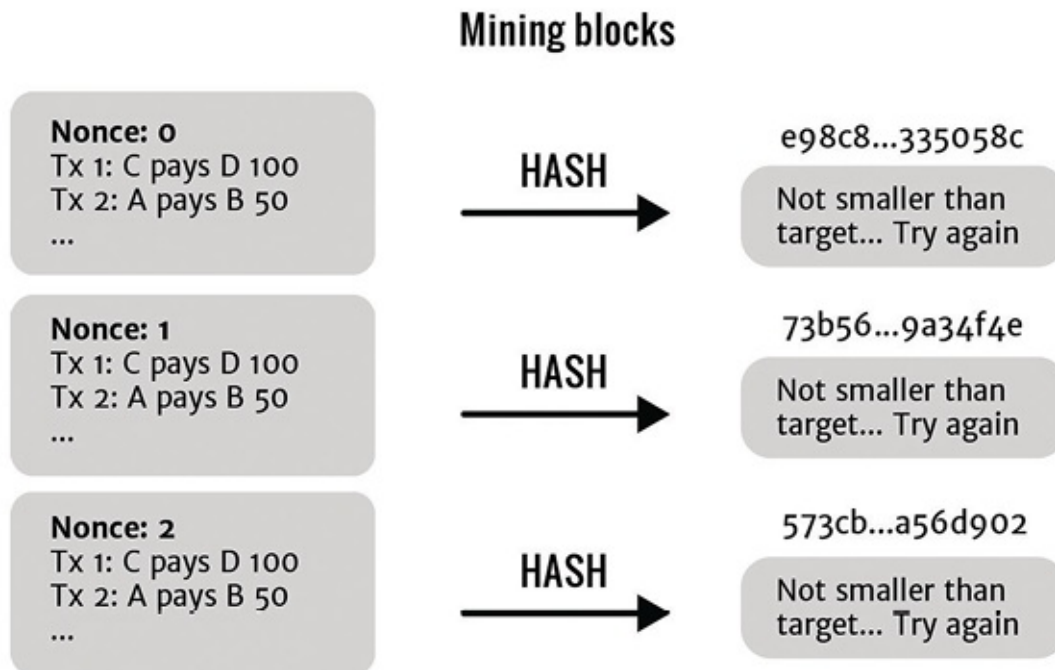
Mining blocks

Nonce: 0
Tx 1: C pays D 100
Tx 2: A pays B 50
...

HASH

e98c8...335058c

Not smaller than target... Try again

Nonce: 1
Tx 1: C pays D 100
Tx 2: A pays B 50
...

HASH

73b56...9a34f4e

Not smaller than target... Try again

Nonce: 2
Tx 1: C pays D 100
Tx 2: A pays B 50
...

HASH

573cb...a56d902

Not smaller than target... Try again